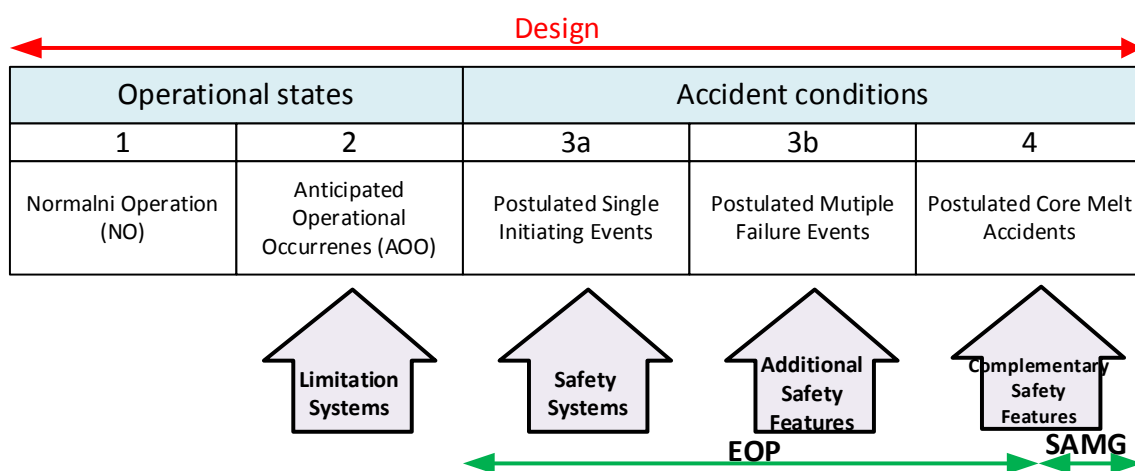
Design

| Operational states | | Accident conditions | | |
|---|---|---|---|---|
| 1 | 2 | 3a | 3b | 4 |
| Normalni Operation (NO) | Anticipated Operational Occurrenes (AOO) | Postulated Single Initiating Events | Postulated Mutiple Failure Events | Postulated Core Melt Accidents |

Limitation Systems

Safety Systems

Additional Safety Features

Complementary Safety Features

EOP

SAMG